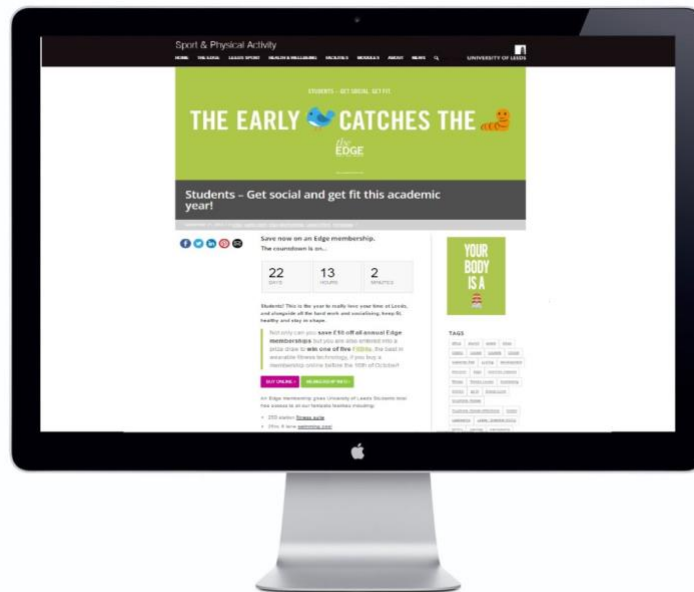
Sport & Physical Activity

HOME THE EDGE LEEDS SPORT HEALTH & WELLBEING FACILITIES SCHEDULE ABOUT NEWS

UNIVERSITY OF LEEDS

STUDENTS – GET SOCIAL. GET FIT.

THE EARLY CATCHES THE

the EDGE

Students – Get social and get fit this academic year!

Save now on an Edge membership.

The countdown is on...

| 22 | 13 | 2 |
|---|---|---|
| DAYS | HOURS | MINUTES |

Students! This is the year to really love your time at Leeds, and alongside all the hard work and socialising, keep fit, healthy and stay in shape.

Not only can you save £30 off all annual Edge memberships but you are also entered into a prize draw to win one of five Fitbits, the best in wearable fitness technology, if you buy a membership online before the 10th of October!

BUY ONLINE | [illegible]

An Edge Membership gives University of Leeds Students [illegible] free access to all our fantastic facilities including:

• 250 station fitness suite
• 25m 8 lane swimming pool

YOUR BODY IS A

TAGS